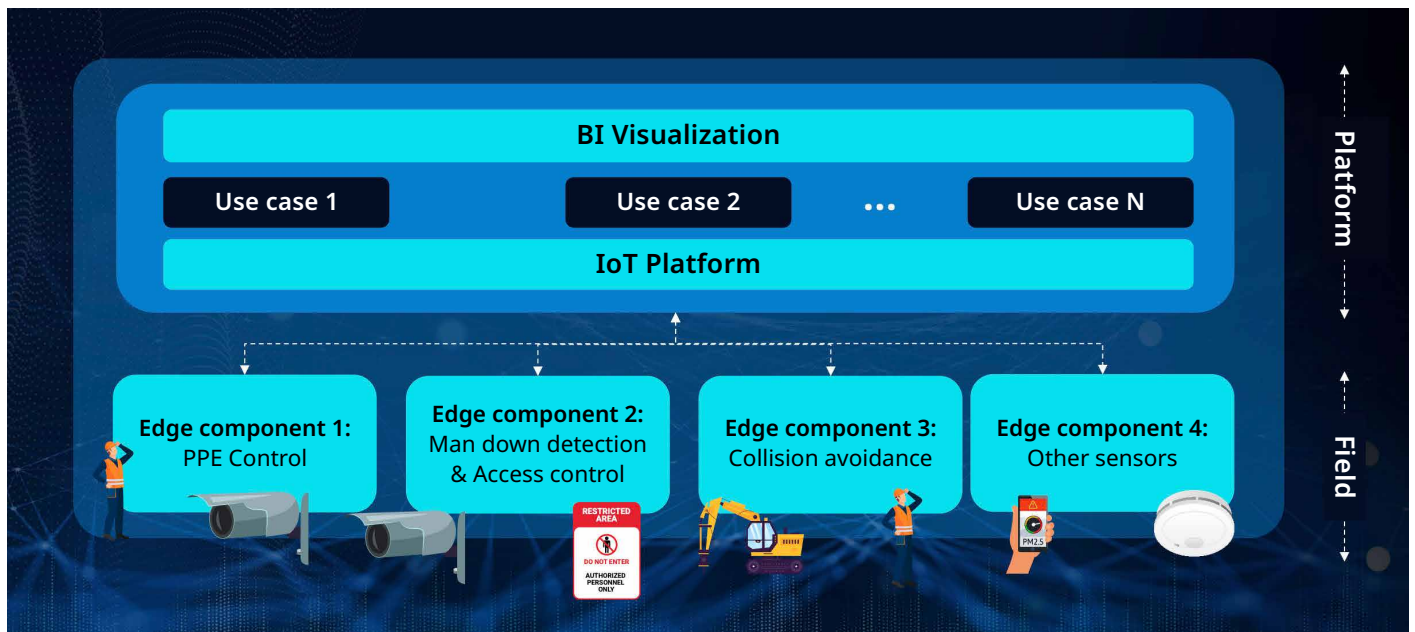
BI Visualization

Use case 1

Use case 2

...

Use case N

IoT Platform

Platform

Edge component 1:
PPE Control

Edge component 2:
Man down detection & Access control

Edge component 3:
Collision avoidance

Edge component 4:
Other sensors

Field

RESTRICTED AREA
DO NOT ENTER
AUTHORIZED PERSONNEL ONLY

PM2.5